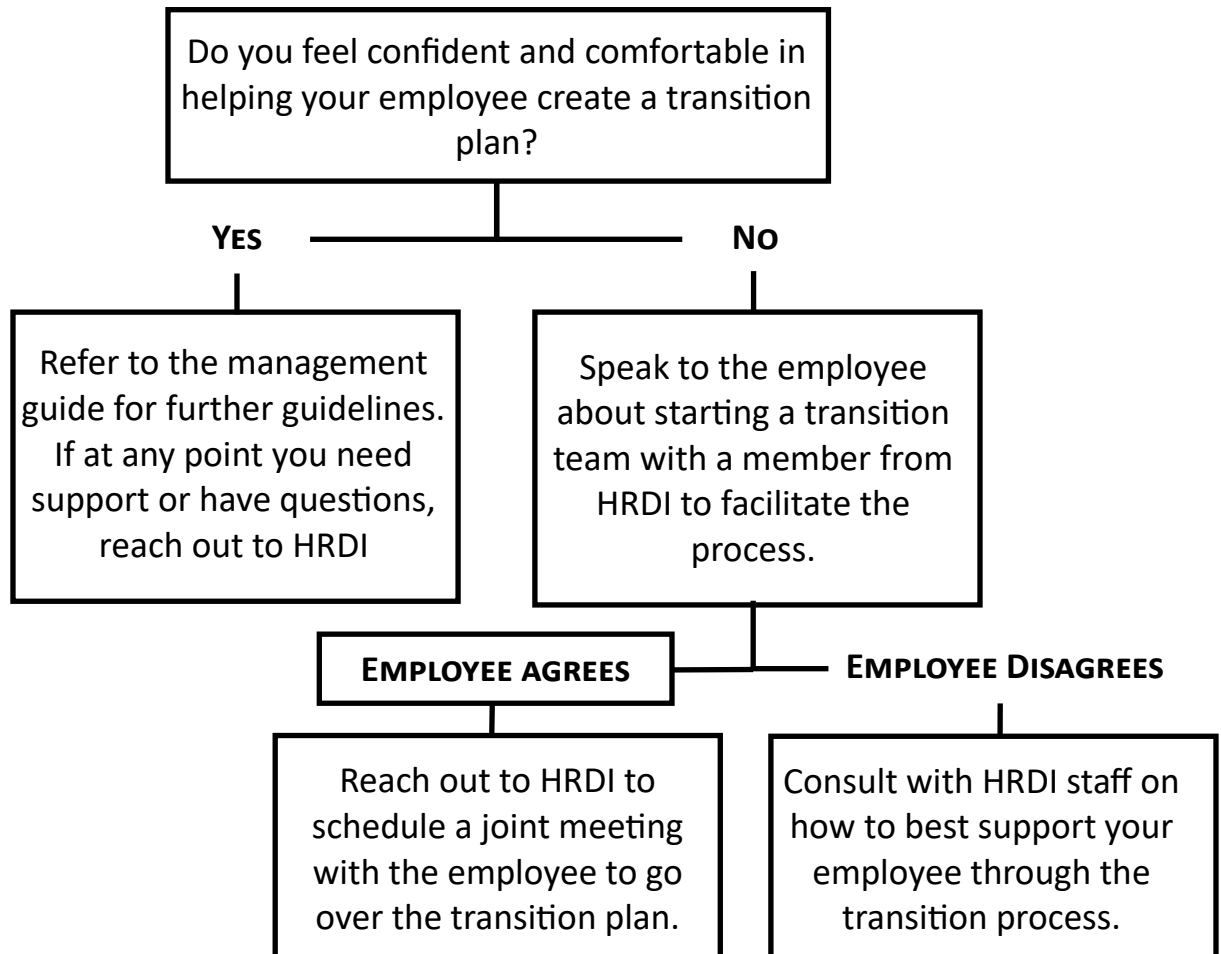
Do you feel confident and comfortable in helping your employee create a transition plan?

Yes

No

Refer to the management guide for further guidelines. If at any point you need support or have questions, reach out to HRDI

Speak to the employee about starting a transition team with a member from HRDI to facilitate the process.

Employee agrees

Employee Disagrees

Reach out to HRDI to schedule a joint meeting with the employee to go over the transition plan.

Consult with HRDI staff on how to best support your employee through the transition process.